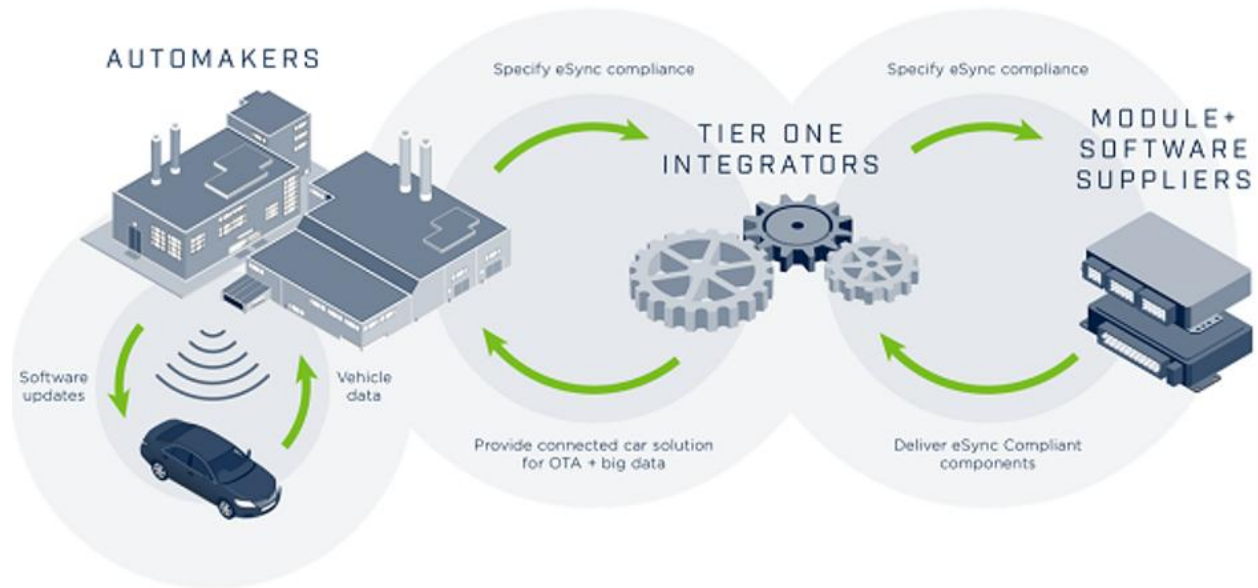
AUTOMAKERS

Software updates

Vehicle data

Specify eSync compliance

TIER ONE INTEGRATORS

Provide connected car solution for OTA + big data

Specify eSync compliance

MODULE+ SOFTWARE SUPPLIERS

Deliver eSync Compliant components